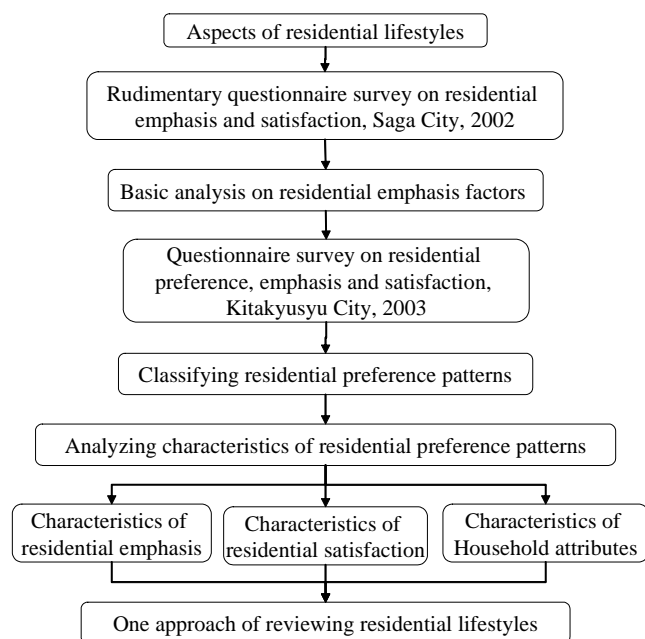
Aspects of residential lifestyles

Rudimentary questionnaire survey on residential emphasis and satisfaction, Saga City, 2002

Basic analysis on residential emphasis factors

Questionnaire survey on residential preference, emphasis and satisfaction, Kitakyusyu City, 2003

Classifying residential preference patterns

Analyzing characteristics of residential preference patterns

Characteristics of residential emphasis

Characteristics of residential satisfaction

Characteristics of Household attributes

One approach of reviewing residential lifestyles